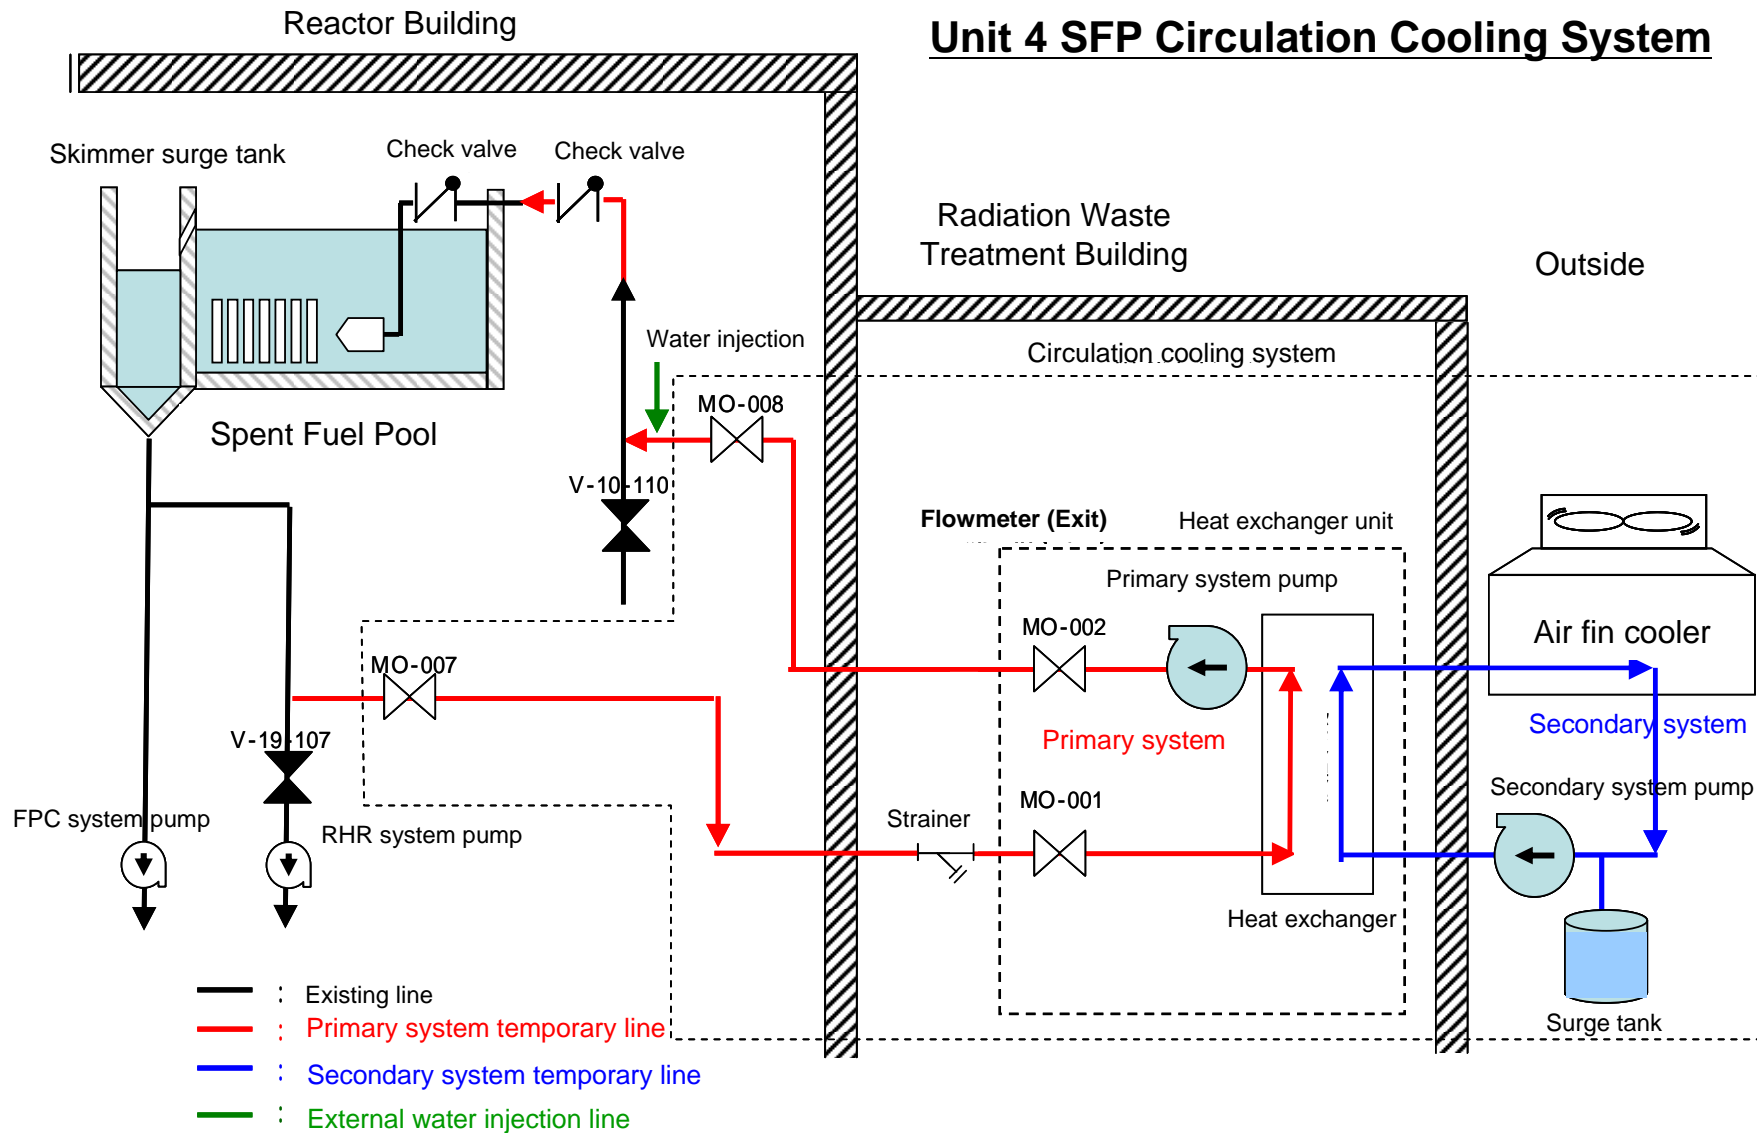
Reactor Building

Unit 4 SFP Circulation Cooling System

Skimmer surge tank

Check valve

Check valve

Radiation Waste Treatment Building

Outside

Water injection

Circulation cooling system

MO-008

Spent Fuel Pool

V-10-110

Flowmeter (Exit)

Heat exchanger unit

Primary system pump

MO-002

Air fin cooler

MO-007

Secondary system

Primary system

V-19-107

Secondary system pump

MO-001

FPC system pump

Strainer

RHR system pump

Heat exchanger

Surge tank

: Existing line

: Primary system temporary line

: Secondary system temporary line

: External water injection line